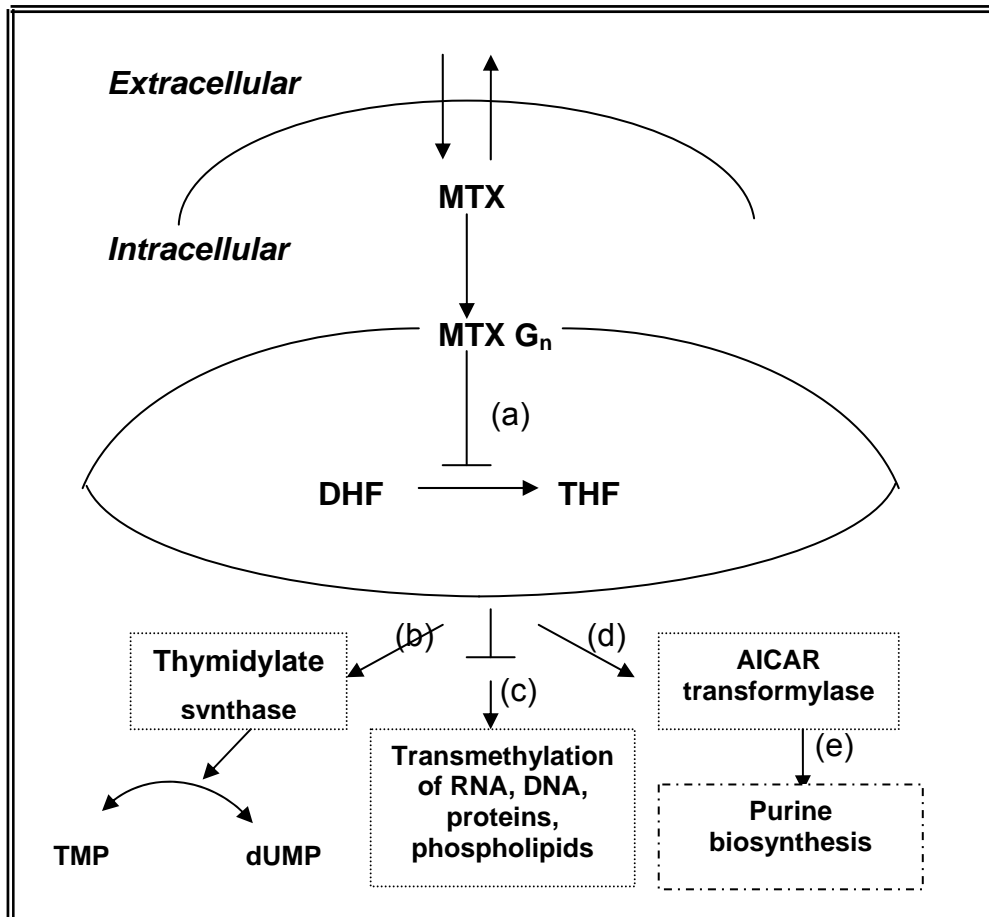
Extracellular

MTX

Intracellular

MTX $G_n$

(a)

DHF

THF

(b)

(d)

Thymidylate synthase

(c)

AICAR transformylase

Transmethylation of RNA, DNA, proteins, phospholipids

(e)

Purine biosynthesis

TMP

dUMP